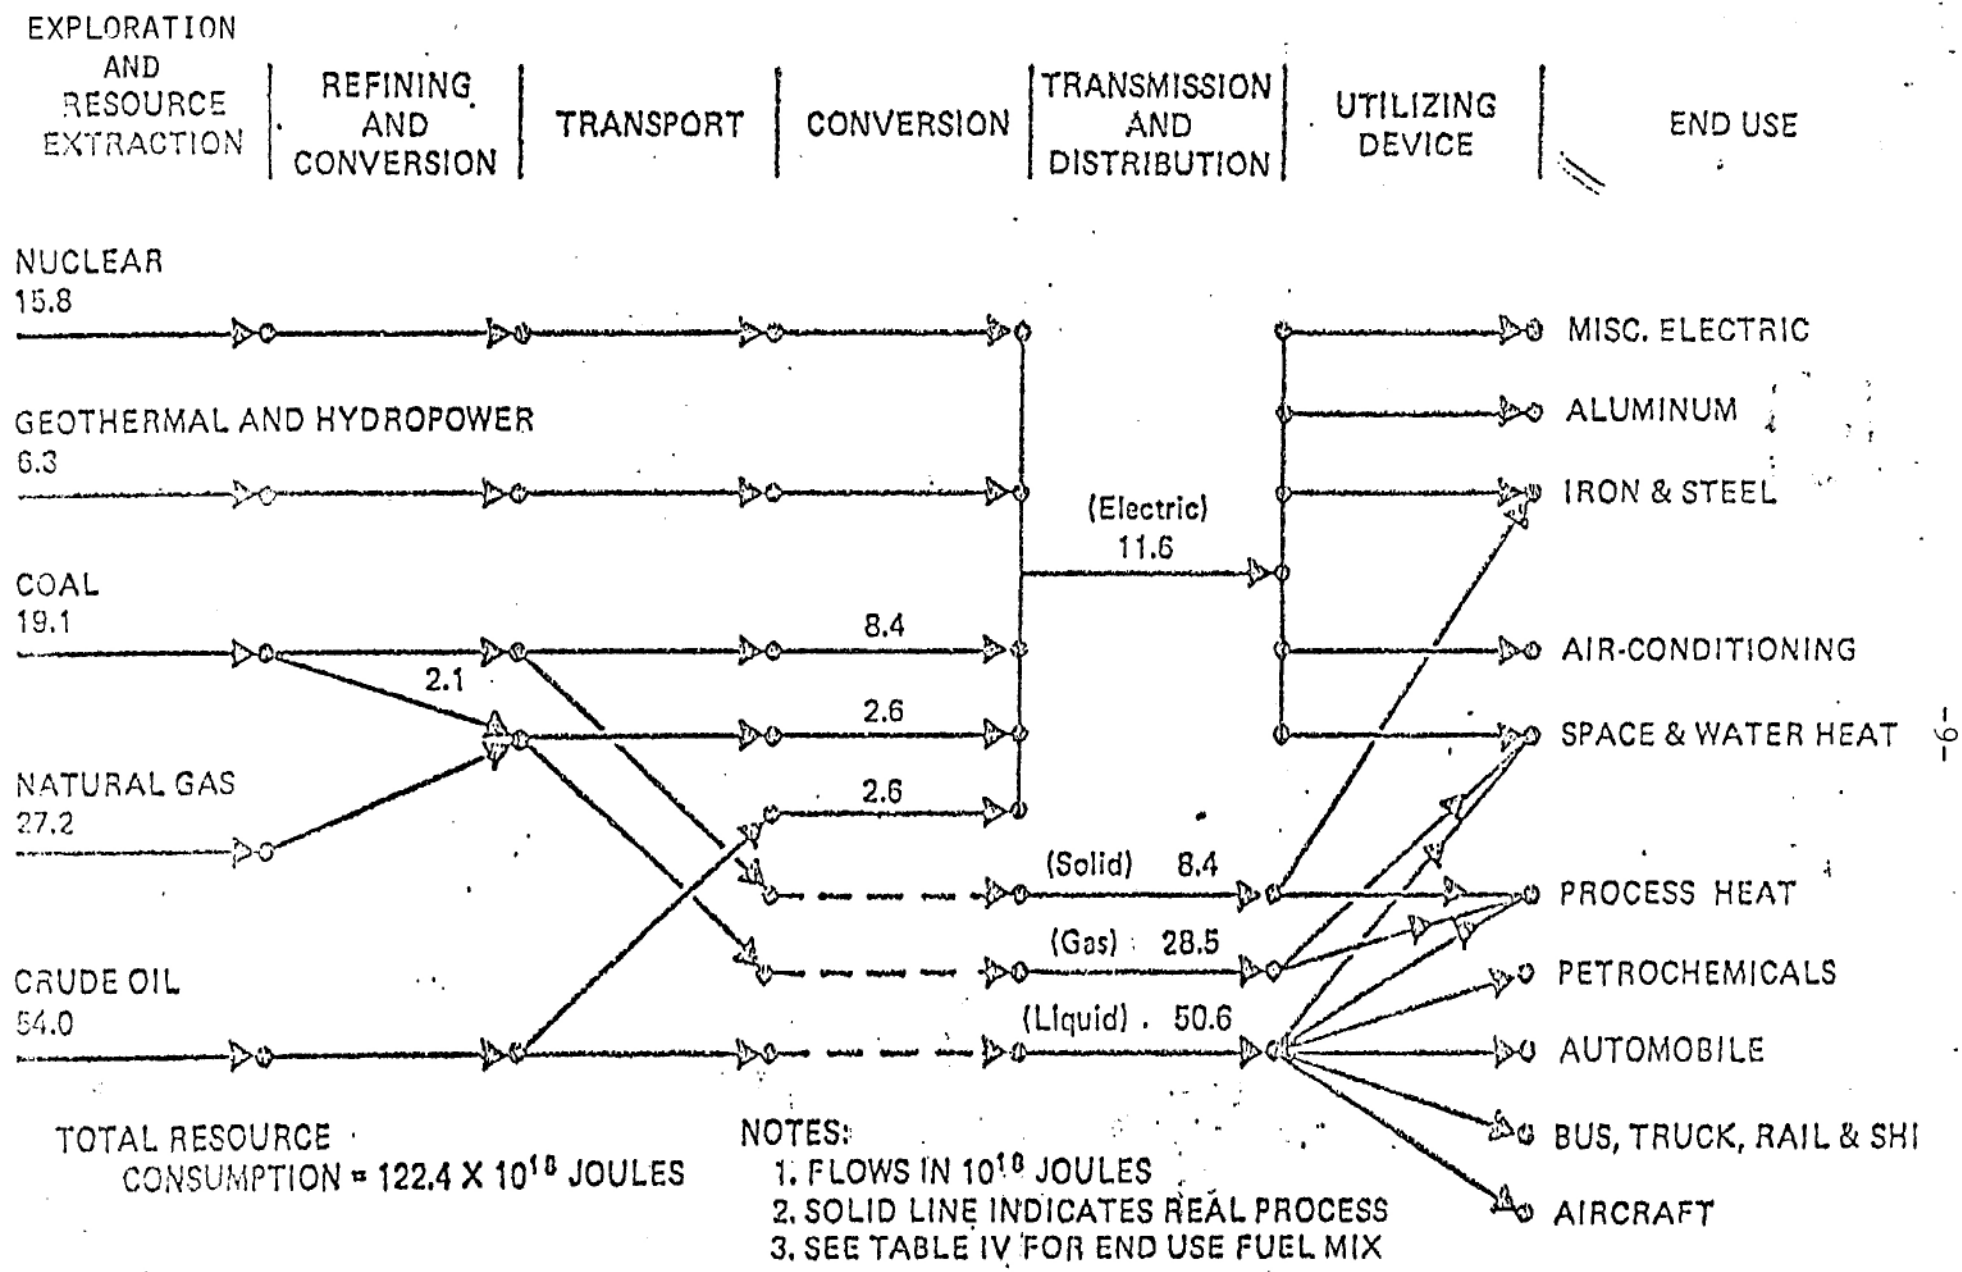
EXPLORATION AND RESOURCE EXTRACTION | REFINING AND CONVERSION | TRANSPORT | CONVERSION | TRANSMISSION AND DISTRIBUTION | UTILIZING DEVICE | END USE

NUCLEAR
15.8

GEOTHERMAL AND HYDROPOWER
6.3

COAL
19.1

NATURAL GAS
27.2

CRUDE OIL
54.0

2.1

8.4

2.6

2.6

(Electric)
11.6

(Solid) 8.4

(Gas) 28.5

(Liquid) 50.6

MISC. ELECTRIC

ALUMINUM

IRON & STEEL

AIR-CONDITIONING

SPACE & WATER HEAT

PROCESS HEAT

PETROCHEMICALS

AUTOMOBILE

BUS, TRUCK, RAIL & SHI

AIRCRAFT

-6-

TOTAL RESOURCE CONSUMPTION = 122.4 X $10^{18}$ JOULES

NOTES:
1. FLOWS IN $10^{18}$ JOULES
2. SOLID LINE INDICATES REAL PROCESS
3. SEE TABLE IV FOR END USE FUEL MIX